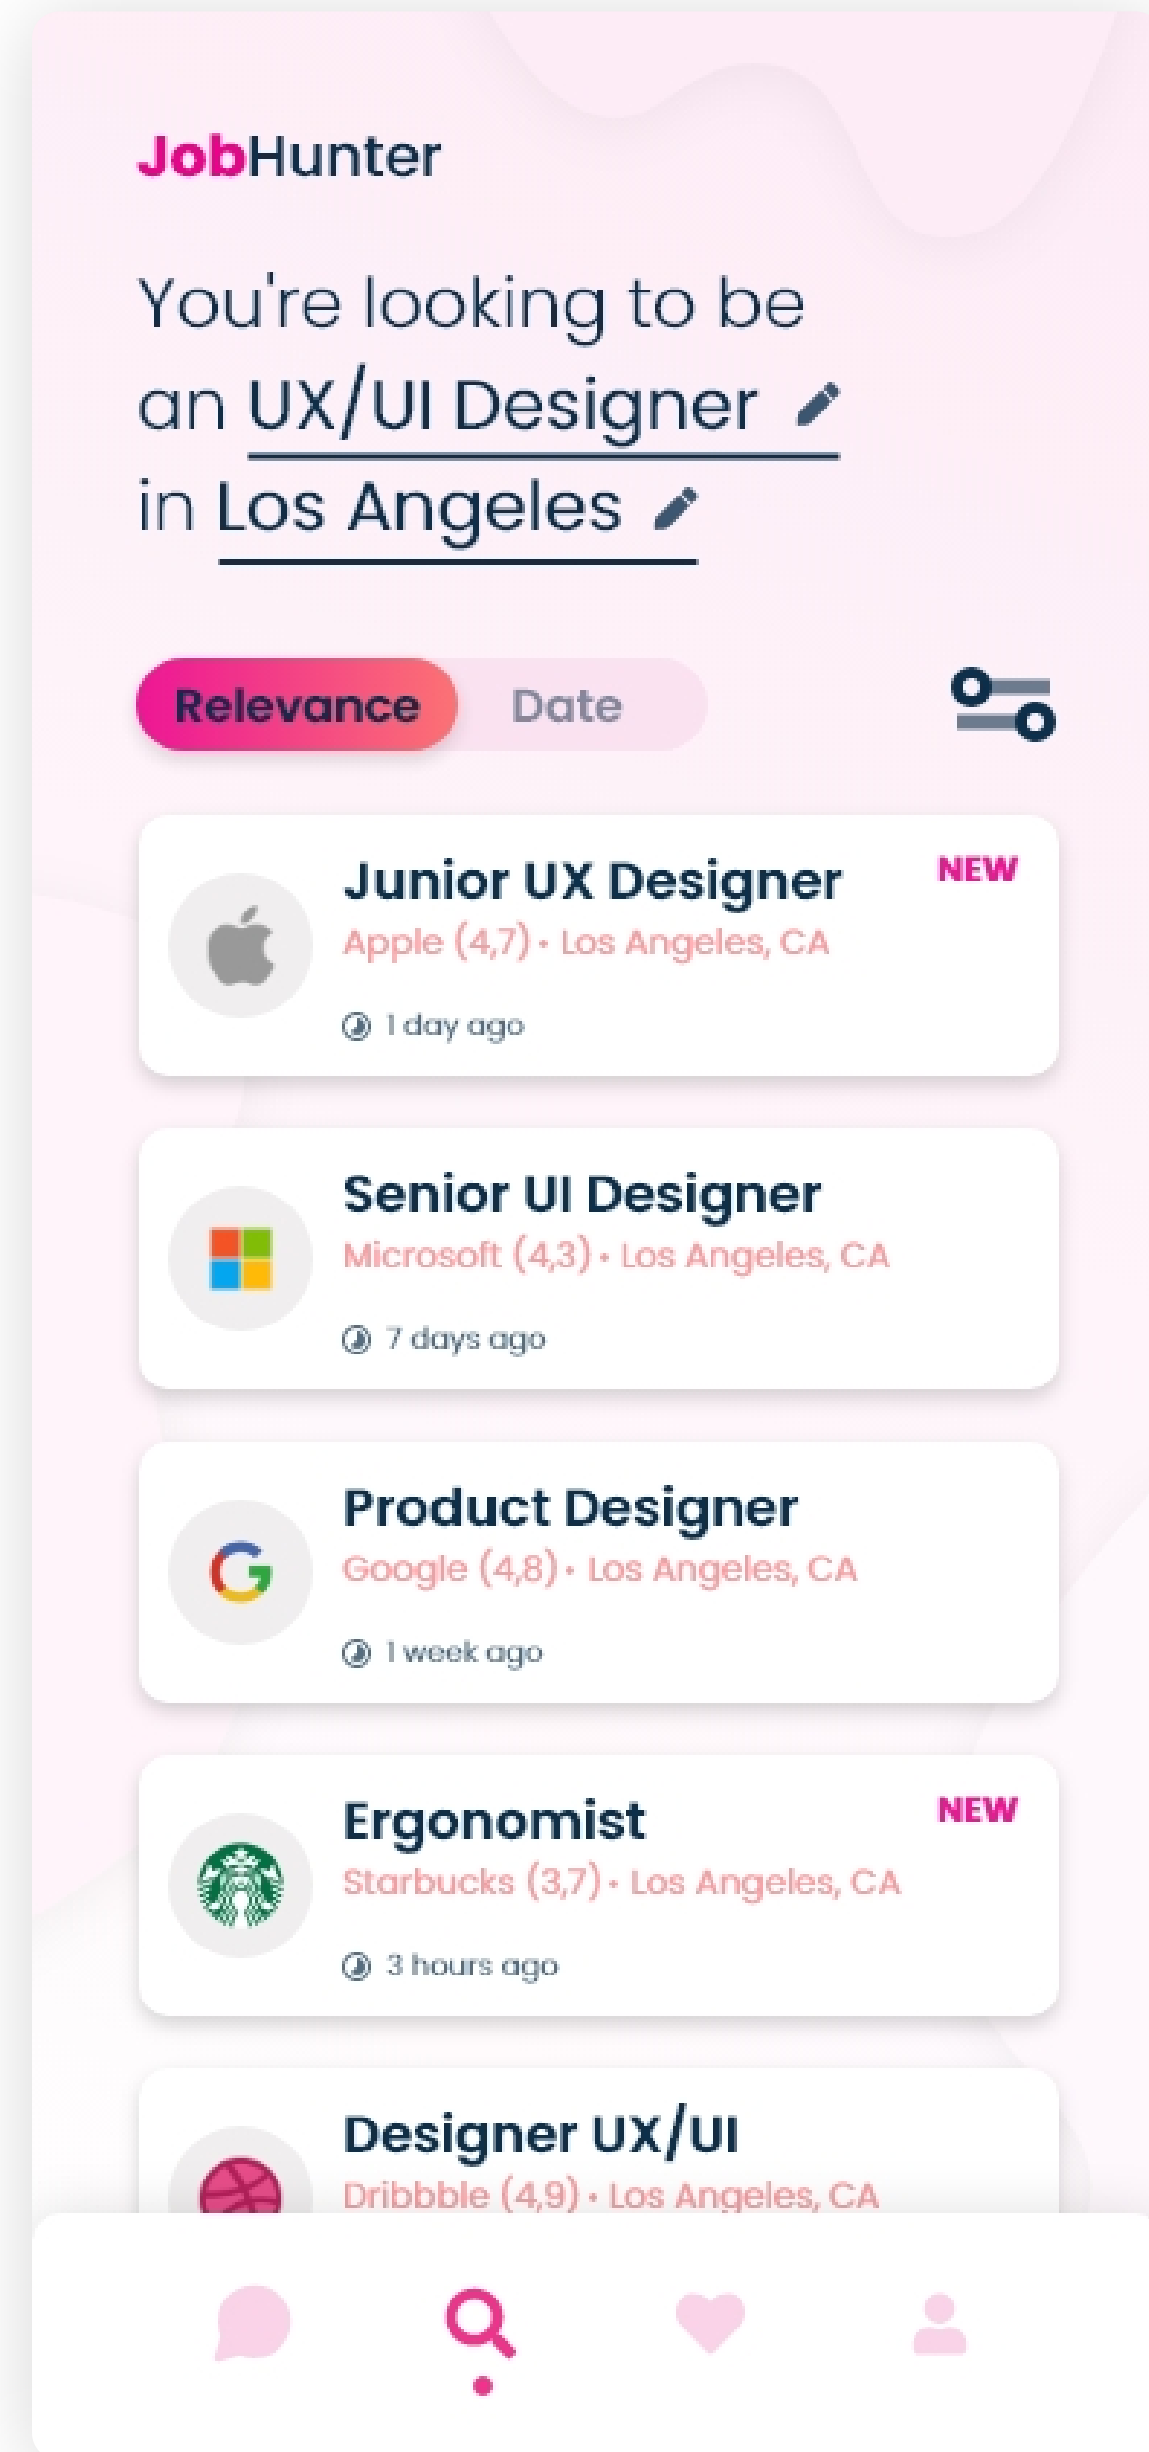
JobHunter

You're looking to be an UX/UI Designer in Los Angeles

Relevance Date

Junior UX Designer
NEW
Apple (4,7) • Los Angeles, CA
1 day ago

Senior UI Designer
Microsoft (4,3) • Los Angeles, CA
7 days ago

Product Designer
Google (4,8) • Los Angeles, CA
1 week ago

Ergonomist
NEW
Starbucks (3,7) • Los Angeles, CA
3 hours ago

Designer UX/UI
Dribbble (4,9) • Los Angeles, CA